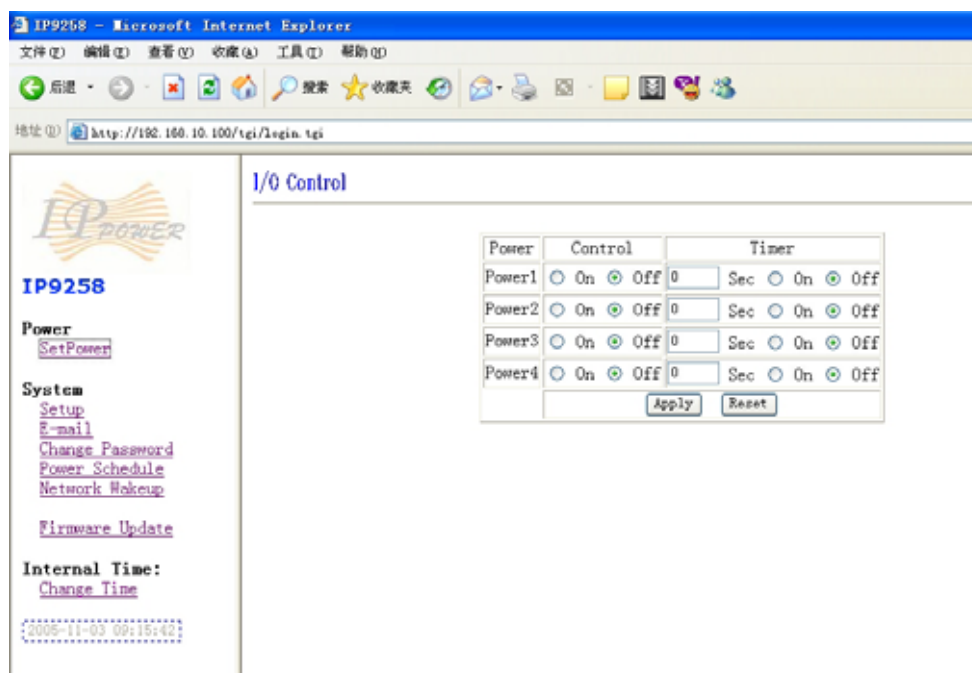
IP9258 - Microsoft Internet Explorer

文件(F) 编辑(E) 查看(V) 收藏(A) 工具(T) 帮助(H)

后退 搜索 收藏夹

地址(D) http://192.168.10.100/tgi/login.tgi

IPPOWER

IP9258

Power
SetPower

System
Setup
E-mail
Change Password
Power Schedule
Network Wakeup

Firmware Update

Internal Time:
Change Time

2005-11-03 09:15:42

I/O Control

| Power | Control | Timer |
|---|---|---|
| Power1 | ○ On ⦿ Off | 0 Sec ○ On ⦿ Off |
| Power2 | ○ On ⦿ Off | 0 Sec ○ On ⦿ Off |
| Power3 | ○ On ⦿ Off | 0 Sec ○ On ⦿ Off |
| Power4 | ○ On ⦿ Off | 0 Sec ○ On ⦿ Off |
| | Apply | Reset |